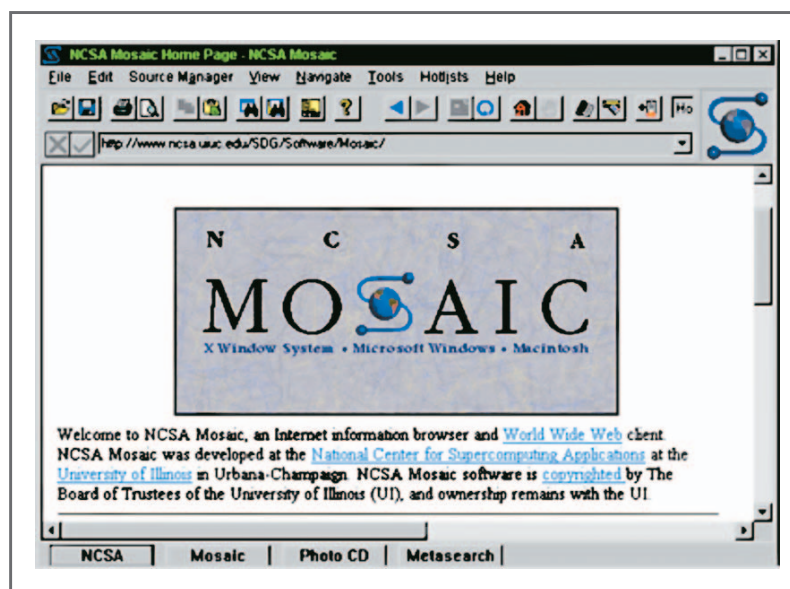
NCSA Mosaic Home Page - NCSA Mosaic

File Edit Source Manager View Navigate Tools Hotlists Help

Ho

http://www.ncsa.uiuc.edu/SDG/Software/Mosaic/

N C S A
MOSAIC
X Window System • Microsoft Windows • Macintosh

Welcome to NCSA Mosaic, an Internet information browser and World Wide Web client. NCSA Mosaic was developed at the National Center for Supercomputing Applications at the University of Illinois in Urbana-Champaign. NCSA Mosaic software is copyrighted by The Board of Trustees of the University of Illinois (UI), and ownership remains with the UI.

NCSA | Mosaic | Photo CD | Metasearch |